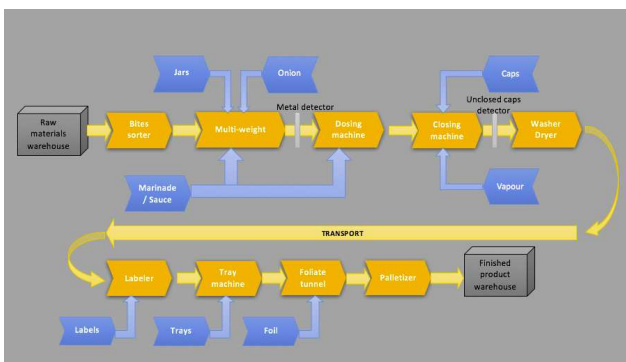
Jars

Onion

Caps

Unclosed caps detector

Metal detector

Raw materials warehouse

Bites sorter

Multi-weight

Dosing machine

Closing machine

Washer Dryer

Marinade / Sauce

Vapour

TRANSPORT

Labeler

Tray machine

Foliate tunnel

Palletizer

Finished product warehouse

Labels

Trays

Foil